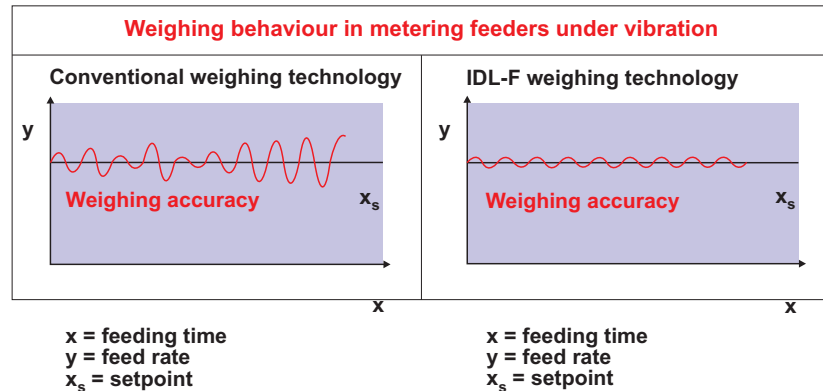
Weighing behaviour in metering feeders under vibration

Conventional weighing technology

y

Weighing accuracy

$x_s$

x

x = feeding time
y = feed rate
$x_s$ = setpoint

IDL-F weighing technology

y

Weighing accuracy

$x_s$

x

x = feeding time
y = feed rate
$x_s$ = setpoint